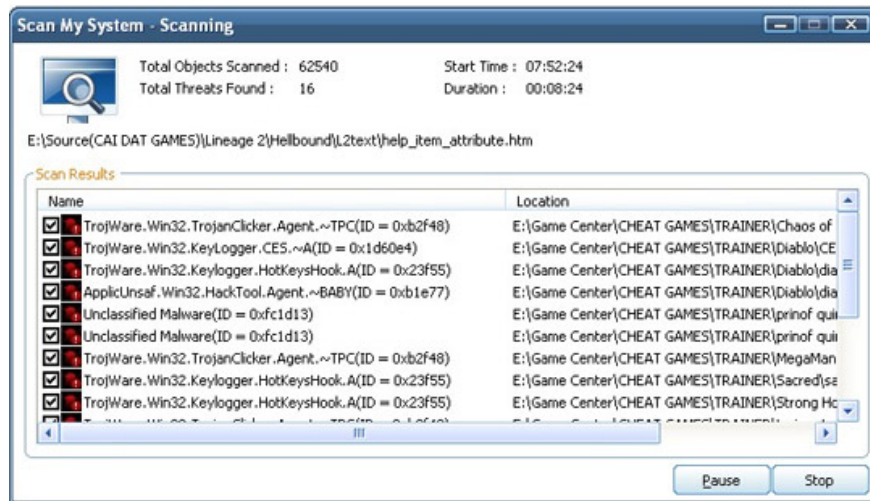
Scan My System - Scanning

Total Objects Scanned : 62540
Total Threats Found : 16

Start Time : 07:52:24
Duration : 00:08:24

E:\Source(CAI DAT GAMES)\Lineage 2\Hellbound\L2text\help_item_attribute.htm

Scan Results

| Name | Location |
|---|---|
| TrojWare.Win32.TrojanClicker.Agent.~TPC(ID = 0xb2f48) | E:\Game Center\CHEAT GAMES\TRAINER\Chaos of |
| TrojWare.Win32.KeyLogger.CES.~A(ID = 0x1d60e4) | E:\Game Center\CHEAT GAMES\TRAINER\Diablo\CE |
| TrojWare.Win32.Keylogger.HotKeysHook.A(ID = 0x23f55) | E:\Game Center\CHEAT GAMES\TRAINER\Diablo\dia |
| ApplicUnsaf.Win32.HackTool.Agent.~BABY(ID = 0xb1e77) | E:\Game Center\CHEAT GAMES\TRAINER\Diablo\dia |
| Unclassified Malware(ID = 0xfc1d13) | E:\Game Center\CHEAT GAMES\TRAINER\prinof qui |
| Unclassified Malware(ID = 0xfc1d13) | E:\Game Center\CHEAT GAMES\TRAINER\prinof qui |
| TrojWare.Win32.TrojanClicker.Agent.~TPC(ID = 0xb2f48) | E:\Game Center\CHEAT GAMES\TRAINER\MegaMan |
| TrojWare.Win32.Keylogger.HotKeysHook.A(ID = 0x23f55) | E:\Game Center\CHEAT GAMES\TRAINER\Sacred\sa |
| TrojWare.Win32.Keylogger.HotKeysHook.A(ID = 0x23f55) | E:\Game Center\CHEAT GAMES\TRAINER\Strong Hc |
| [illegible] | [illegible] |

III

Pause
Stop